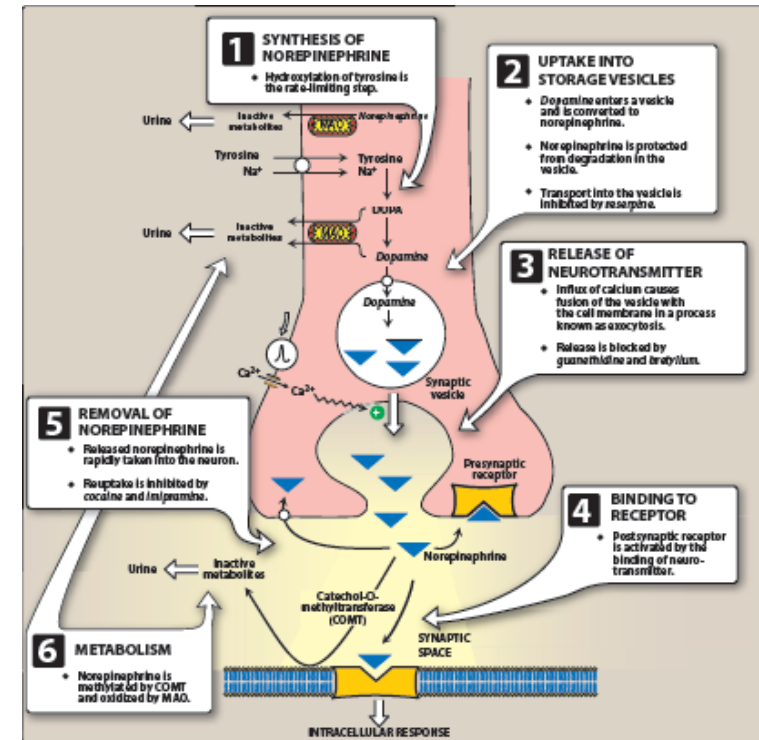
1 SYNTHESIS OF NOREPINEPHRINE

• Hydroxylation of tyrosine is the rate-limiting step.

2 UPTAKE INTO STORAGE VESICLES

• Dopamine enters a vesicle and is converted to norepinephrine.

• Norepinephrine is protected from degradation in the vesicle.

• Transport into the vesicle is inhibited by reserpine.

3 RELEASE OF NEUROTRANSMITTER

• Influx of calcium causes fusion of the vesicle with the cell membrane in a process known as exocytosis.

• Release is blocked by guanethidine and bretylium.

5 REMOVAL OF NOREPINEPHRINE

• Released norepinephrine is rapidly taken into the neuron.

• Reuptake is inhibited by cocaine and imipramine.

4 BINDING TO RECEPTOR

• Postsynaptic receptor is activated by the binding of neurotransmitter.

6 METABOLISM

• Norepinephrine is methylated by COMT and oxidized by MAO.

Urine
Inactive metabolites
MAO
Norepinephrine
Tyrosine
Na+
Tyrosine
Na+
DOPA
Urine
Inactive metabolites
Dopamine
Dopamine
Ca2+
Ca2+
Synaptic vesicle
Presynaptic receptor
Norepinephrine
Urine
Inactive metabolites
Catechol-O-methyltransferase (COMT)
SYNAPTIC SPACE
INTRACELLULAR RESPONSE